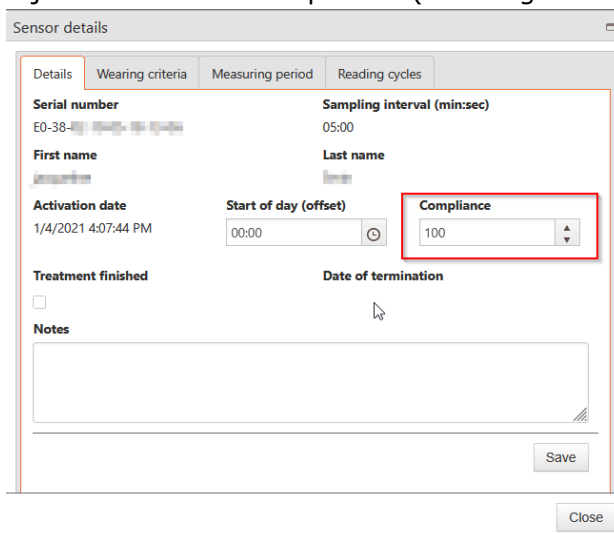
Sensor details

Details | Wearing criteria | Measuring period | Reading cycles

Serial number
E0-38-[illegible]

Sampling interval (min:sec)
05:00

First name
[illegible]

Last name
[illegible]

Activation date
1/4/2021 4:07:44 PM

Start of day (offset)
00:00

Compliance
100

Treatment finished

Date of termination

Notes

Save

Close